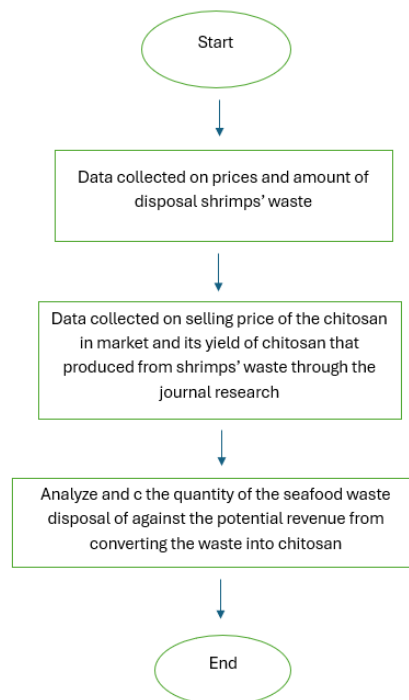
Start

Data collected on prices and amount of disposal shrimps' waste

Data collected on selling price of the chitosan in market and its yield of chitosan that produced from shrimps' waste through the journal research

Analyze and c the quantity of the seafood waste disposal of against the potential revenue from converting the waste into chitosan

End